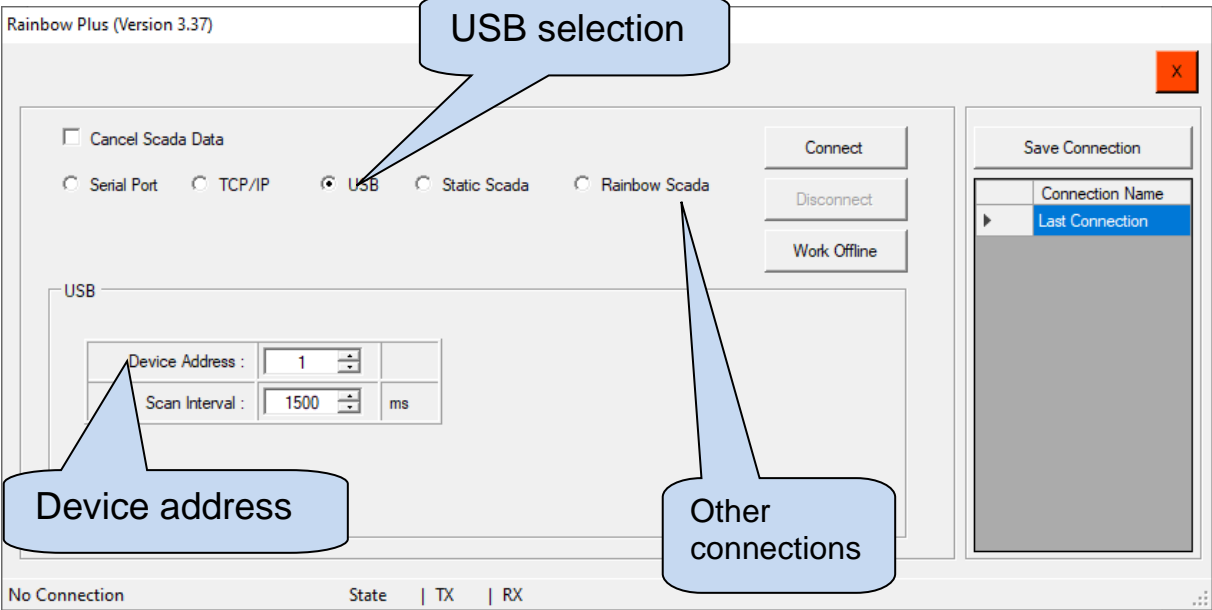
Rainbow Plus (Version 3.37)

USB selection

X

Cancel Scada Data

Serial Port TCP/IP USB Static Scada Rainbow Scada

Connect

Disconnect

Work Offline

Save Connection

| | Connection Name |
|---|---|
| ▶ | Last Connection |

USB

| Device Address : | 1 | |
|---|---|---|
| Scan Interval : | 1500 | ms |

Device address

Other connections

No Connection State | TX | RX